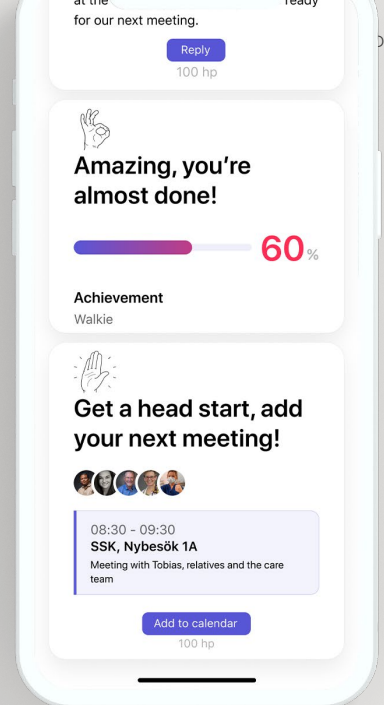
at the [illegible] ready for our next meeting.

Reply
100 hp

Amazing, you're almost done!

60%

Achievement
Walkie

Get a head start, add your next meeting!

08:30 - 09:30
SSK, Nybesök 1A
Meeting with Tobias, relatives and the care team

Add to calendar
100 hp